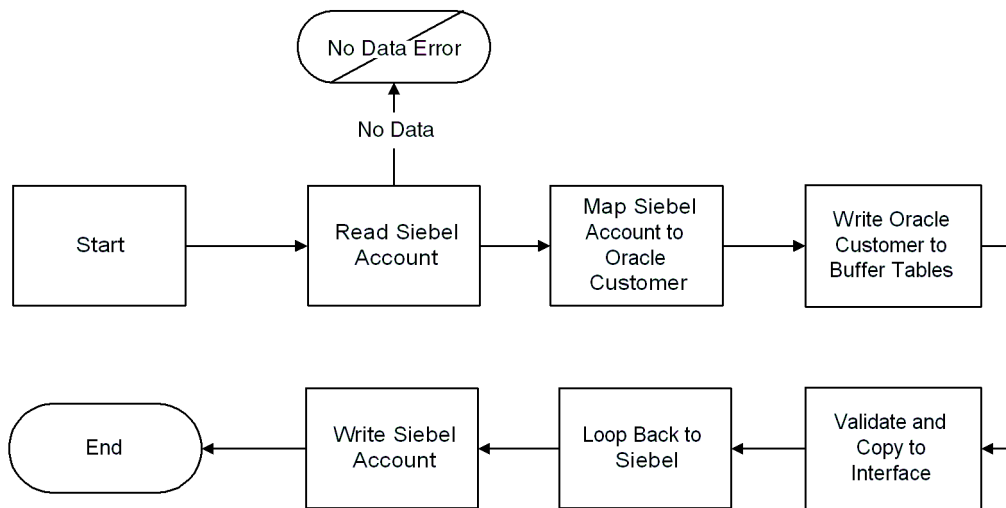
No Data Error

No Data

Start

Read Siebel Account

Map Siebel Account to Oracle Customer

Write Oracle Customer to Buffer Tables

Validate and Copy to Interface

Loop Back to Siebel

Write Siebel Account

End